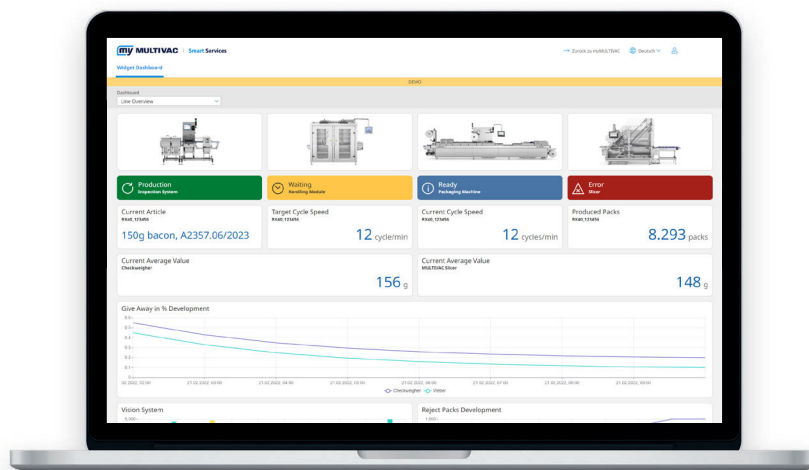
my MULTIVAC | Smart Services

→ Zurück zu myMULTIVAC Deutsch

Widget Dashboard

DEMO

Dashboard
Line Overview

Production
Inspection System

Waiting
Handling Module

Ready
Packaging Machine

Error
Slicer

Current Article
RX40, 123456
150g bacon, A2357.06/2023

Target Cycle Speed
RX40, 123456
12 cycle/min

Current Cycle Speed
RX40, 123456
12 cycles/min

Produced Packs
RX40, 123456
8.293 packs

Current Average Value
Checkweigher
156 g

Current Average Value
MULTIVAC Slicer
148 g

Give Away in % Development
0.6
0.5
0.4
0.3
0.2
0.1
0
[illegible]
Checkweigher Slicer

Vision System

Reject Packs Development